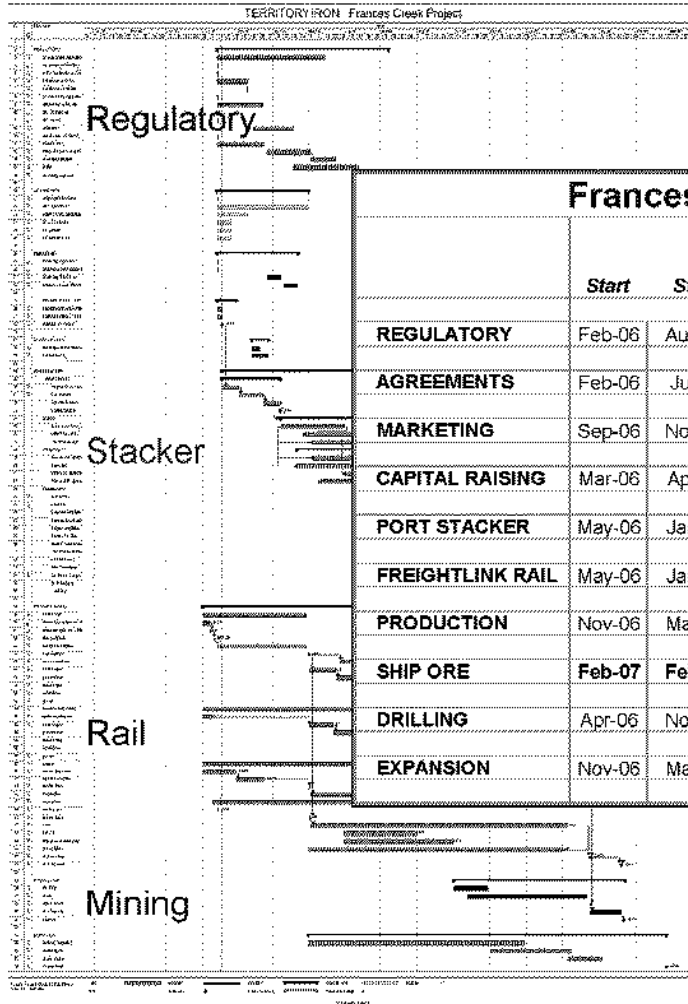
TERRITORY IRON Frances Creek Project

Regulatory

Stacker

Rail

Mining

Frances

| | Start | S |
|---|---|---|
| REGULATORY | Feb-06 | Au |
| AGREEMENTS | Feb-06 | Ju |
| MARKETING | Sep-06 | No |
| CAPITAL RAISING | Mar-06 | Ap |
| PORT STACKER | May-06 | Ja |
| FREIGHTLINK RAIL | May-06 | Ja |
| PRODUCTION | Nov-06 | Ma |
| SHIP ORE | Feb-07 | Fe |
| DRILLING | Apr-06 | No |
| EXPANSION | Nov-06 | Ma |